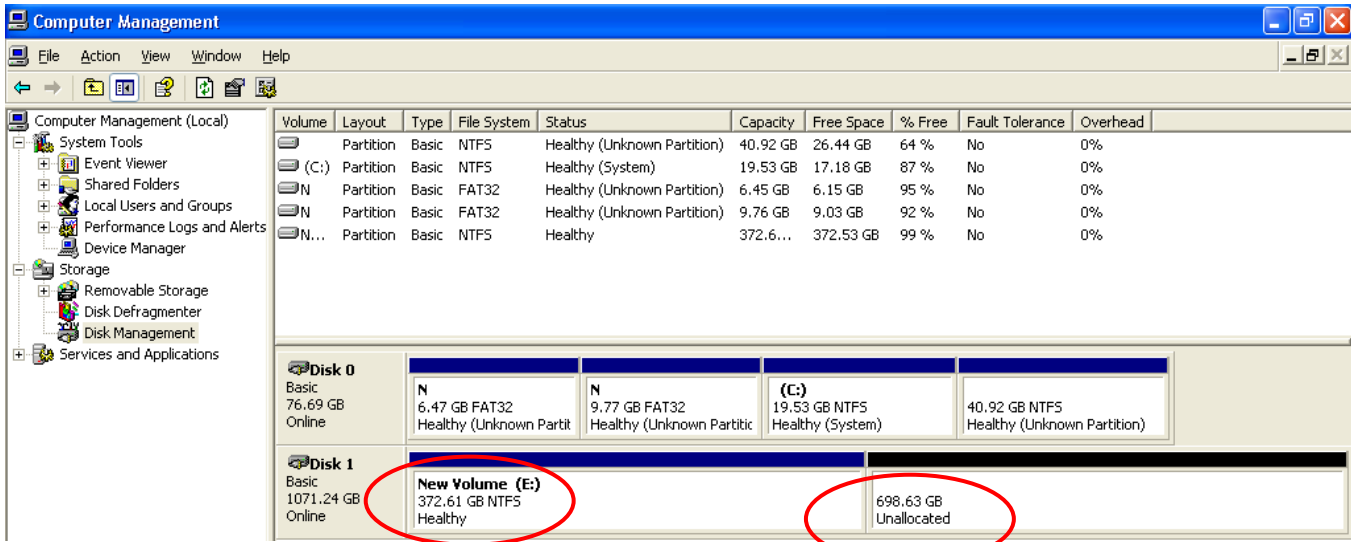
Computer Management

File Action View Window Help

Computer Management (Local)
System Tools
Event Viewer
Shared Folders
Local Users and Groups
Performance Logs and Alerts
Device Manager
Storage
Removable Storage
Disk Defragmenter
Disk Management
Services and Applications

| Volume | Layout | Type | File System | Status | Capacity | Free Space | % Free | Fault Tolerance | Overhead |
|---|---|---|---|---|---|---|---|---|---|
| | Partition | Basic | NTFS | Healthy (Unknown Partition) | 40.92 GB | 26.44 GB | 64 % | No | 0% |
| (C:) | Partition | Basic | NTFS | Healthy (System) | 19.53 GB | 17.18 GB | 87 % | No | 0% |
| N | Partition | Basic | FAT32 | Healthy (Unknown Partition) | 6.45 GB | 6.15 GB | 95 % | No | 0% |
| N | Partition | Basic | FAT32 | Healthy (Unknown Partition) | 9.76 GB | 9.03 GB | 92 % | No | 0% |
| N... | Partition | Basic | NTFS | Healthy | 372.6... | 372.53 GB | 99 % | No | 0% |

Disk 0
Basic
76.69 GB
Online

N
6.47 GB FAT32
Healthy (Unknown Partit

N
9.77 GB FAT32
Healthy (Unknown Partitic

(C:)
19.53 GB NTFS
Healthy (System)

40.92 GB NTFS
Healthy (Unknown Partition)

Disk 1
Basic
1071.24 GB
Online

New Volume (E:)
372.61 GB NTFS
Healthy

698.63 GB
Unallocated